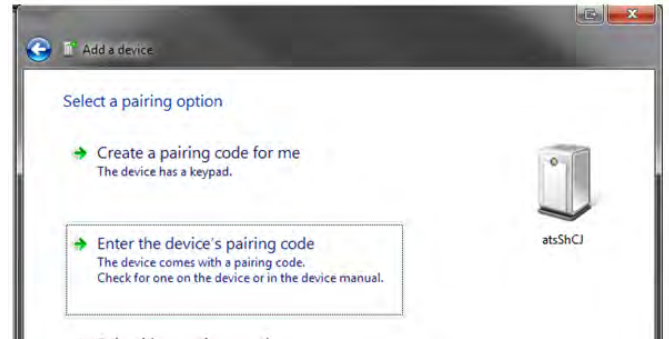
Add a device

Select a pairing option

Create a pairing code for me
The device has a keypad.

Enter the device's pairing code
The device comes with a pairing code.
Check for one on the device or in the device manual.

atsShCJ

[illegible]